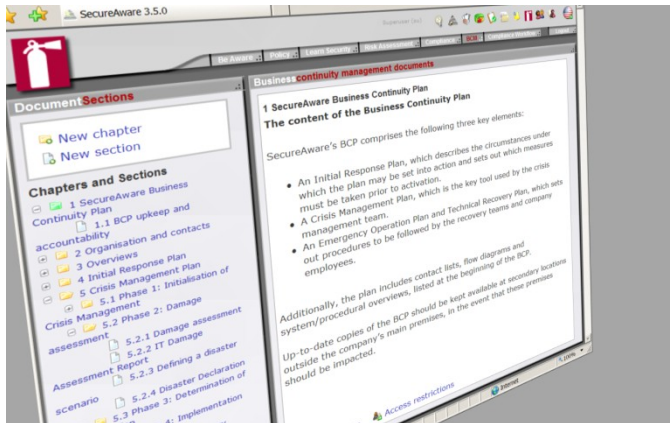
SecureAware 3.5.0

Be Aware | Policy | Learn Security | Risk Assessment | Compliance | BCM | Compliance Monitor | Logout

DocumentSections

New chapter
New section

Chapters and Sections
1 SecureAware Business Continuity Plan
1.1 BCP upkeep and accountability
2 Organisation and contacts
3 Overviews
4 Initial Response Plan
5 Crisis Management Plan
5.1 Phase 1: Initialisation of Crisis Management
5.2 Phase 2: Damage assessment
5.2.1 Damage assessment
5.2.2 IT Damage Assessment Report
5.2.3 Defining a disaster scenario
5.2.4 Disaster Declaration
5.3 Phase 3: Determination of
4: Implementation

Businesscontinuity management documents

1 SecureAware Business Continuity Plan
The content of the Business Continuity Plan

SecureAware's BCP comprises the following three key elements:

• An Initial Response Plan, which describes the circumstances under which the plan may be set into action and sets out which measures must be taken prior to activation.
• A Crisis Management Plan, which is the key tool used by the crisis management team.
• An Emergency Operation Plan and Technical Recovery Plan, which sets out procedures to be followed by the recovery teams and company employees.

Additionally, the plan includes contact lists, flow diagrams and system/procedural overviews, listed at the beginning of the BCP.

Up-to-date copies of the BCP should be kept available at secondary locations outside the company's main premises, in the event that these premises should be impacted.

Access restrictions

Internet

100%